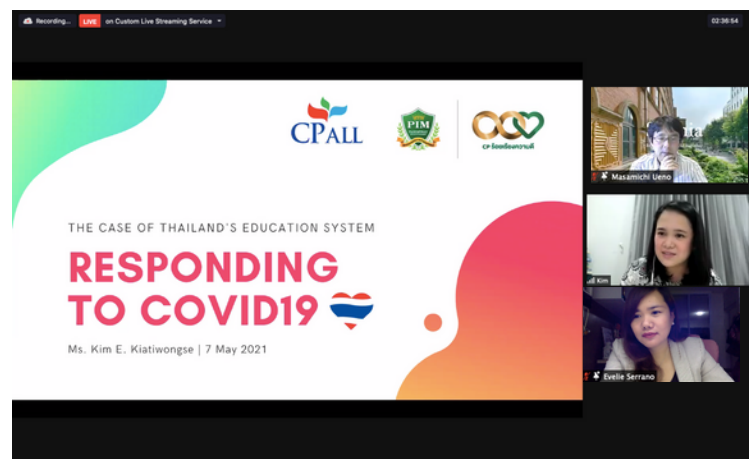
Recording... LIVE on Custom Live Streaming Service

02:36:54

CPALL

PIM

CP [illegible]

THE CASE OF THAILAND'S EDUCATION SYSTEM

RESPONDING TO COVID19

Ms. Kim E. Kiatiwongse | 7 May 2021

Masamichi Ueno

Kim

Evelie Serrano